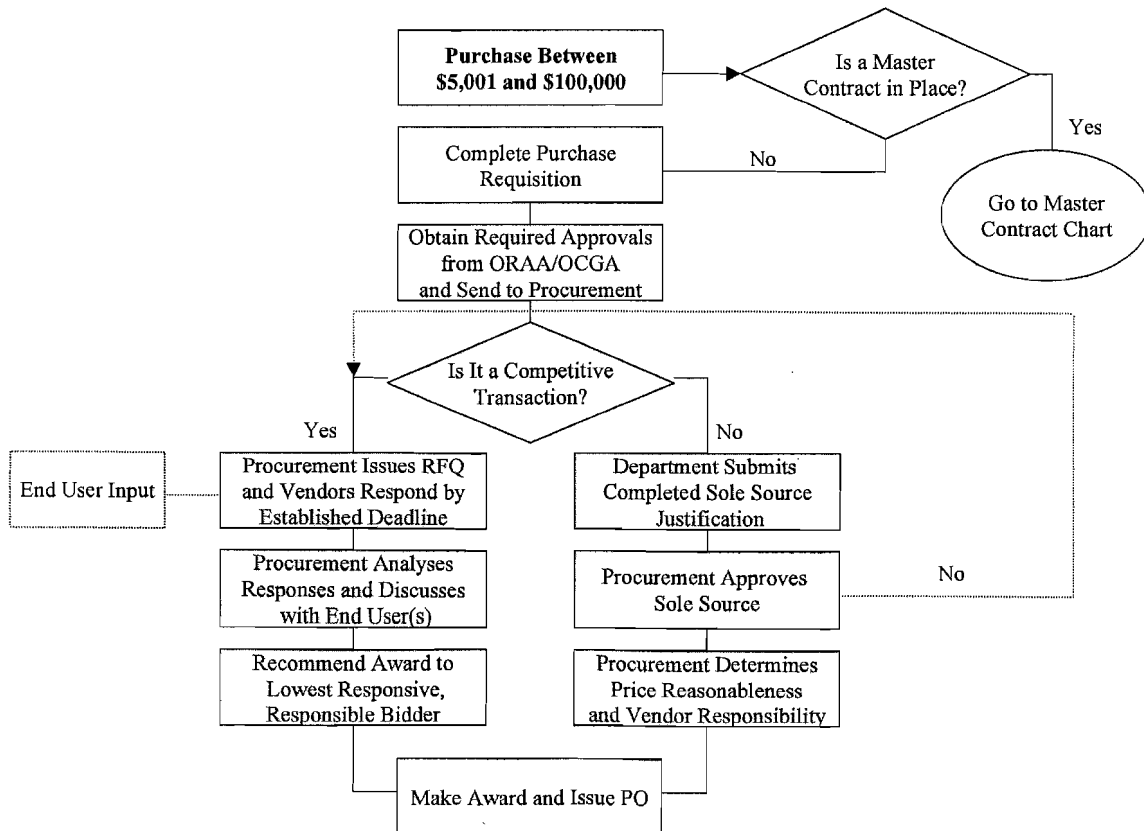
**Purchase Between $5,001 and $100,000**

Is a Master Contract in Place?

Yes

Go to Master Contract Chart

No

Complete Purchase Requisition

Obtain Required Approvals from ORAA/OCGA and Send to Procurement

Is It a Competitive Transaction?

Yes

No

End User Input

Procurement Issues RFQ and Vendors Respond by Established Deadline

Procurement Analyses Responses and Discusses with End User(s)

Recommend Award to Lowest Responsive, Responsible Bidder

Department Submits Completed Sole Source Justification

Procurement Approves Sole Source

No

Procurement Determines Price Reasonableness and Vendor Responsibility

Make Award and Issue PO